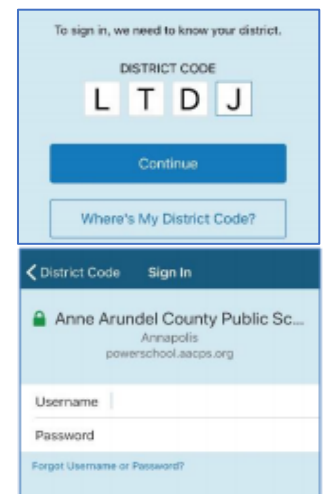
To sign in, we need to know your district.

DISTRICT CODE

L T D J

Continue

Where's My District Code?

District Code Sign In

Anne Arundel County Public Sc...
Annapolis
powerschool.aacps.org

Username

Password

Forgot Username or Password?